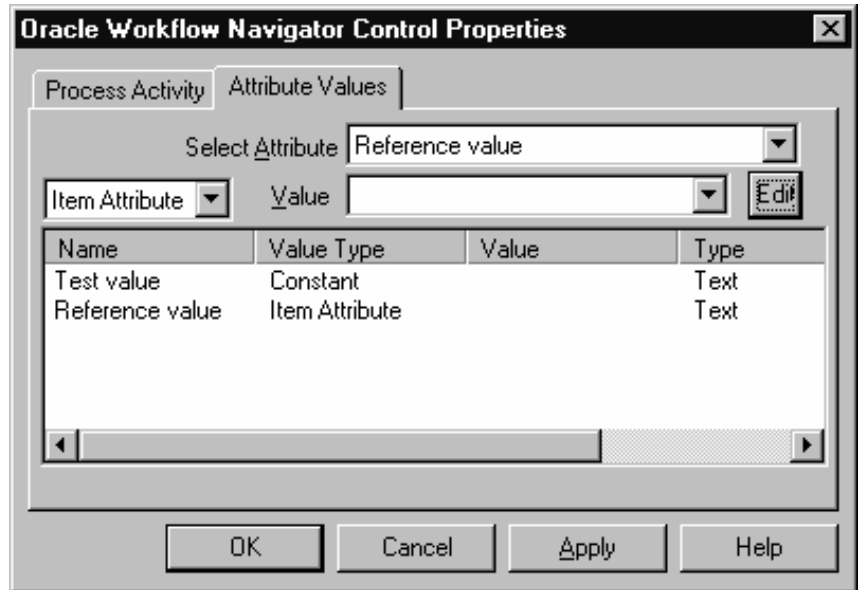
Oracle Workflow Navigator Control Properties

Process Activity | Attribute Values

Select Attribute Reference value

Item Attribute Value Edit

| Name | Value Type | Value | Type |
|---|---|---|---|
| Test value | Constant | | Text |
| Reference value | Item Attribute | | Text |

OK Cancel Apply Help